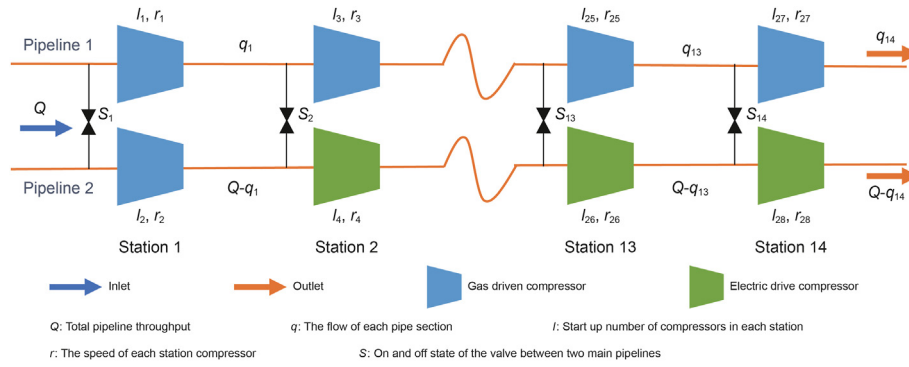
Pipeline 1

$I_1$, $r_1$

$q_1$

$I_3$, $r_3$

$I_{25}$, $r_{25}$

$q_{13}$

$I_{27}$, $r_{27}$

$q_{14}$

$Q$

$S_1$

$S_2$

$S_{13}$

$S_{14}$

Pipeline 2

$Q$-$q_1$

$Q$-$q_{13}$

$Q$-$q_{14}$

$I_2$, $r_2$

$I_4$, $r_4$

$I_{26}$, $r_{26}$

$I_{28}$, $r_{28}$

Station 1

Station 2

Station 13

Station 14

Inlet

Outlet

Gas driven compressor

Electric drive compressor

$Q$: Total pipeline throughput

$q$: The flow of each pipe section

$I$: Start up number of compressors in each station

$r$: The speed of each station compressor

$S$: On and off state of the valve between two main pipelines